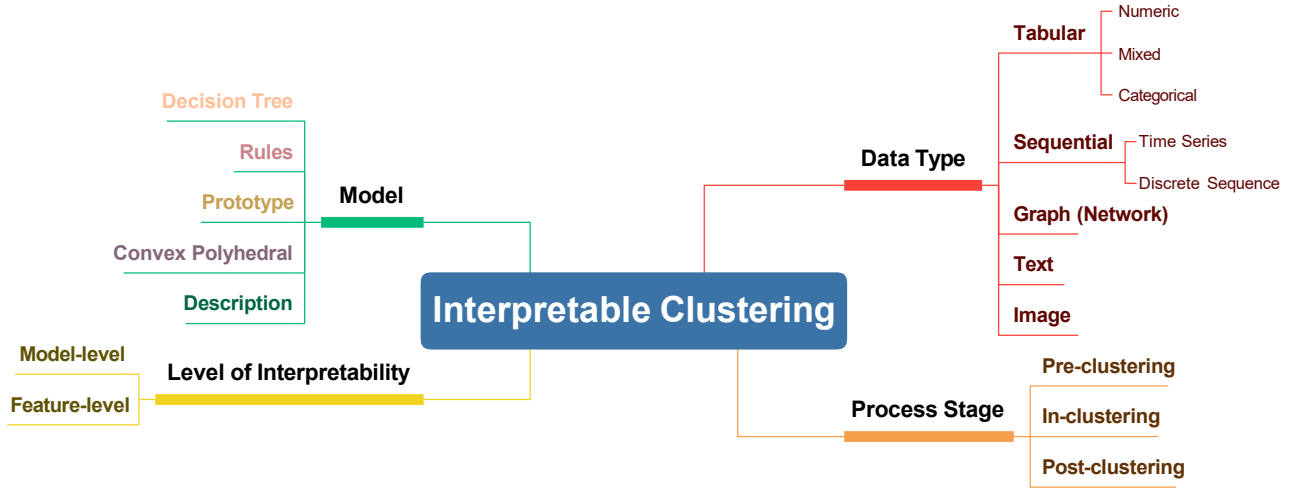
Interpretable Clustering

Model
Decision Tree
Rules
Prototype
Convex Polyhedral
Description

Level of Interpretability
Model-level
Feature-level

Data Type
Tabular
Numeric
Mixed
Categorical
Sequential
Time Series
Discrete Sequence
Graph (Network)
Text
Image

Process Stage
Pre-clustering
In-clustering
Post-clustering